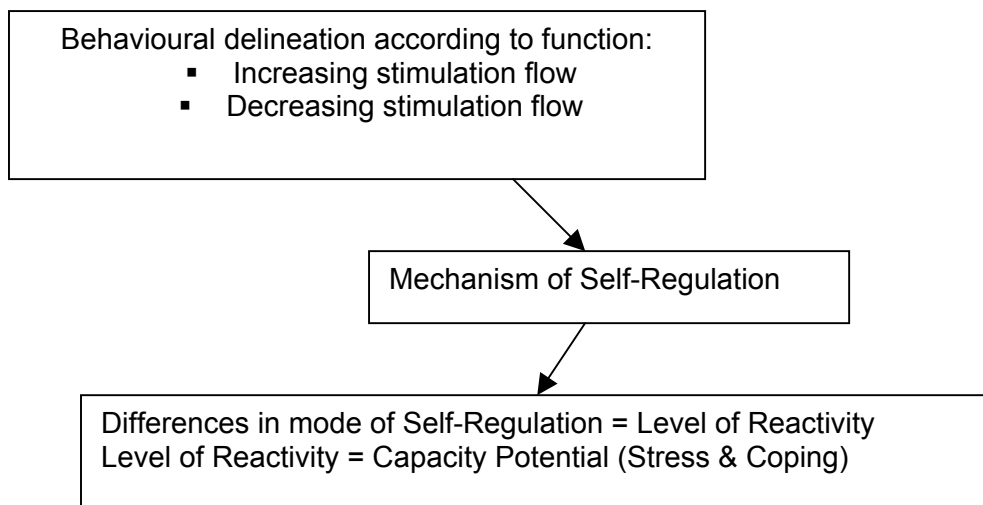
Behavioural delineation according to function:
- Increasing stimulation flow
- Decreasing stimulation flow

Mechanism of Self-Regulation

Differences in mode of Self-Regulation = Level of Reactivity
Level of Reactivity = Capacity Potential (Stress & Coping)